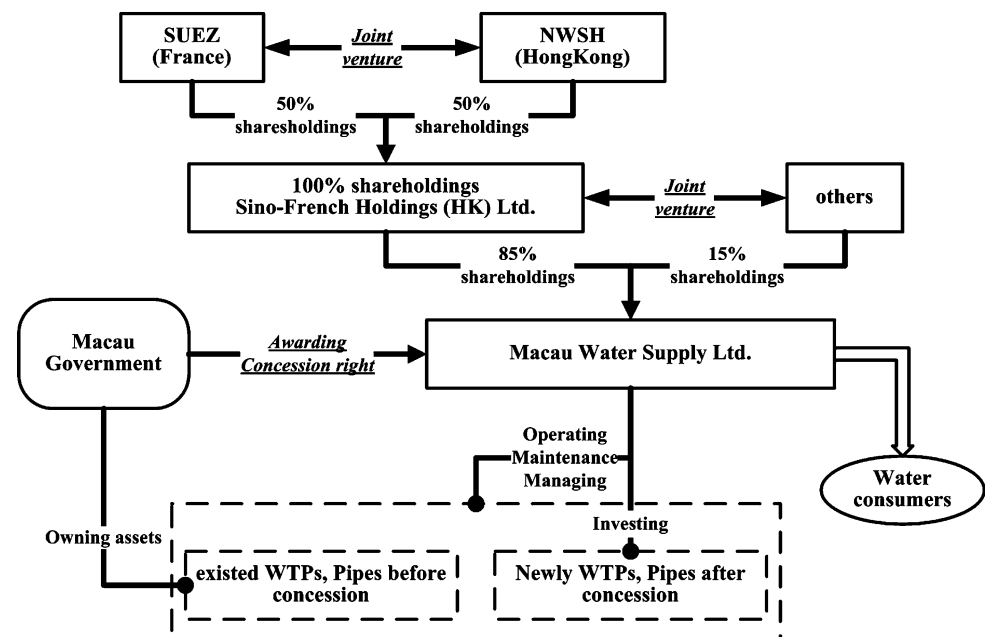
SUEZ
(France)

Joint
venture

NWSH
(HongKong)

50%
shareholdings

50%
shareholdings

100% shareholdings
Sino-French Holdings (HK) Ltd.

Joint
venture

others

85%
shareholdings

15%
shareholdings

Macau
Government

Awarding
Concession right

Macau Water Supply Ltd.

Operating
Maintenance
Managing

Water
consumers

Owning assets

Investing

existed WTPs, Pipes before
concession

Newly WTPs, Pipes after
concession